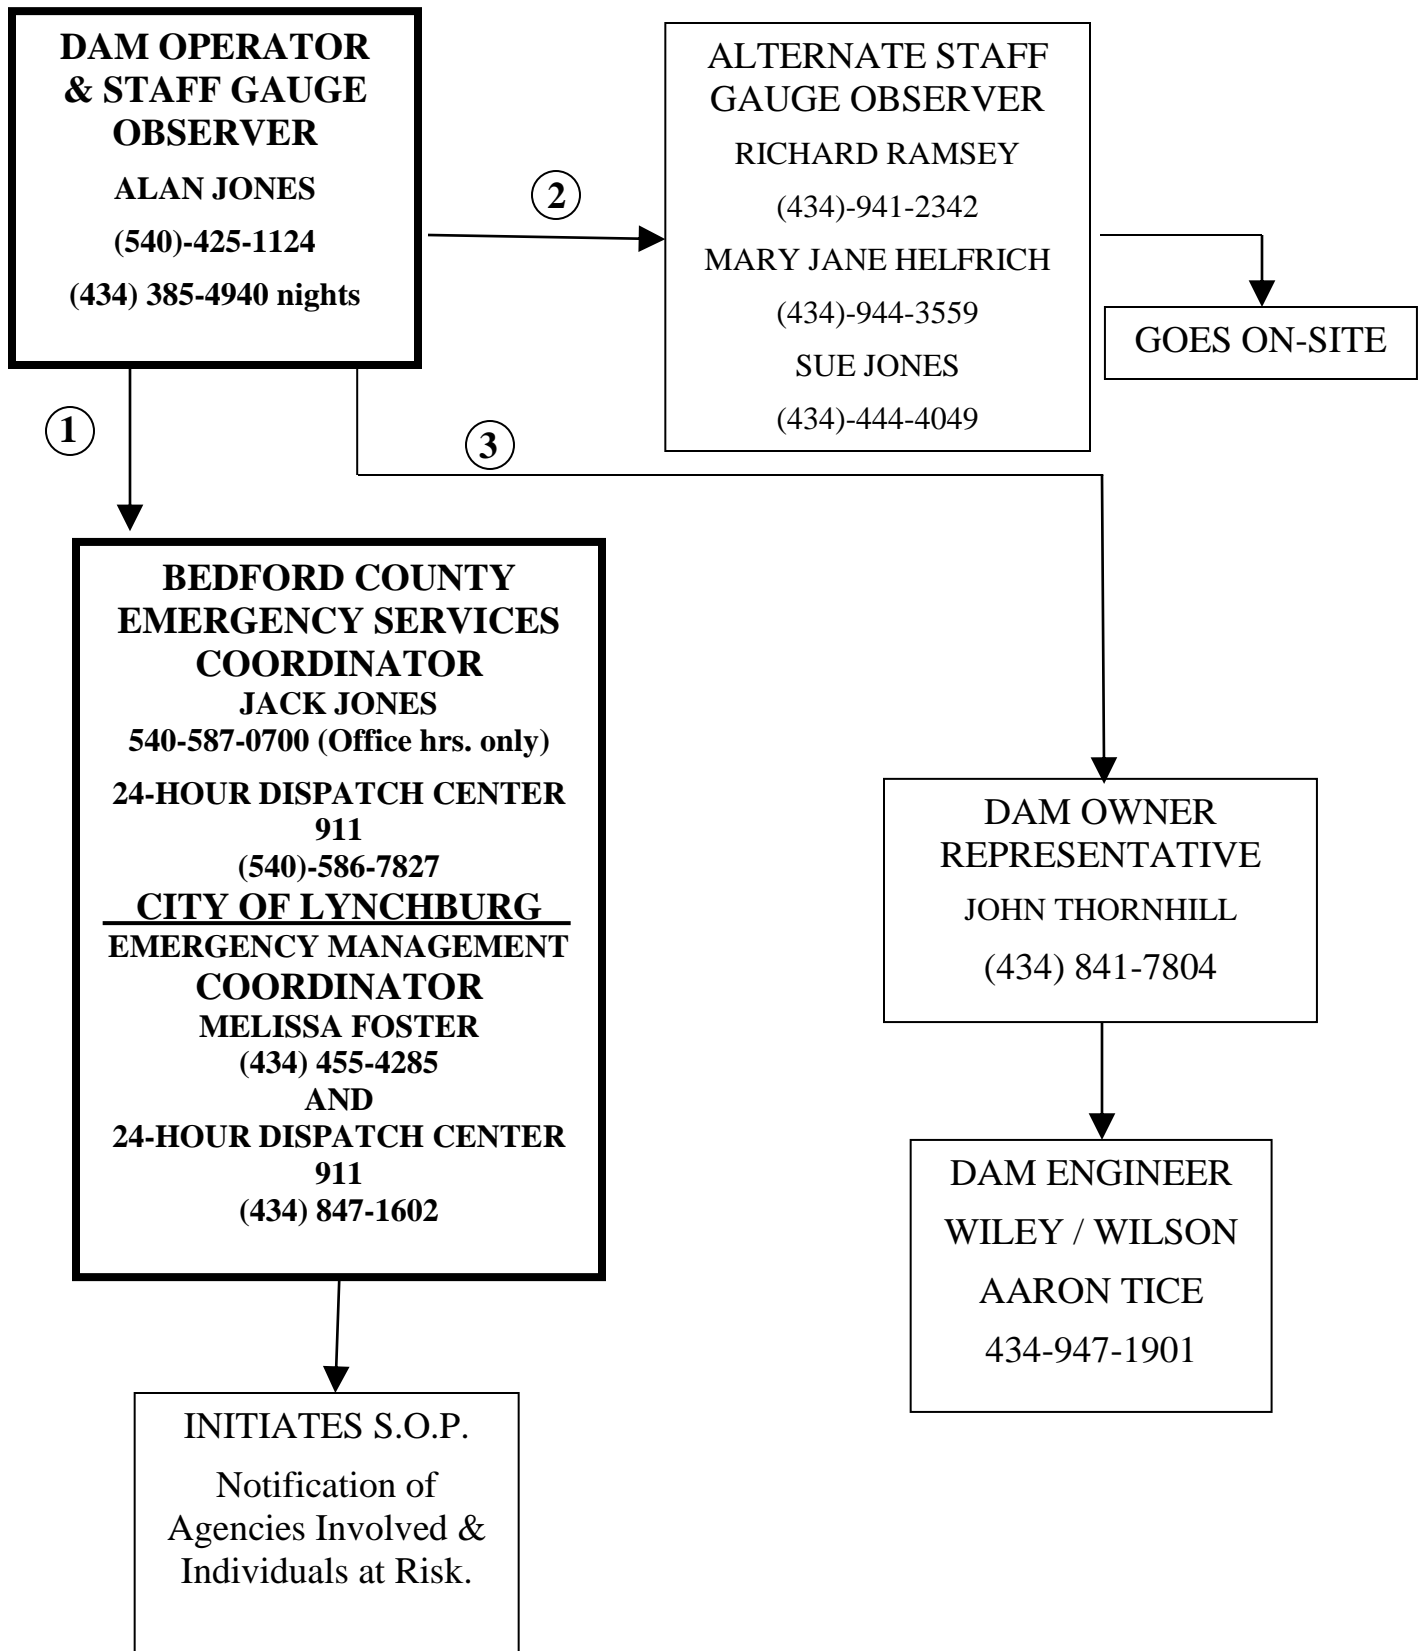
DAM OPERATOR & STAFF GAUGE OBSERVER
ALAN JONES
(540)-425-1124
(434) 385-4940 nights

2

ALTERNATE STAFF GAUGE OBSERVER
RICHARD RAMSEY
(434)-941-2342
MARY JANE HELFRICH
(434)-944-3559
SUE JONES
(434)-444-4049

GOES ON-SITE

1

3

BEDFORD COUNTY EMERGENCY SERVICES COORDINATOR
JACK JONES
540-587-0700 (Office hrs. only)
24-HOUR DISPATCH CENTER
911
(540)-586-7827
CITY OF LYNCHBURG
EMERGENCY MANAGEMENT COORDINATOR
MELISSA FOSTER
(434) 455-4285
AND
24-HOUR DISPATCH CENTER
911
(434) 847-1602

DAM OWNER REPRESENTATIVE
JOHN THORNHILL
(434) 841-7804

DAM ENGINEER
WILEY / WILSON
AARON TICE
434-947-1901

INITIATES S.O.P.
Notification of Agencies Involved & Individuals at Risk.